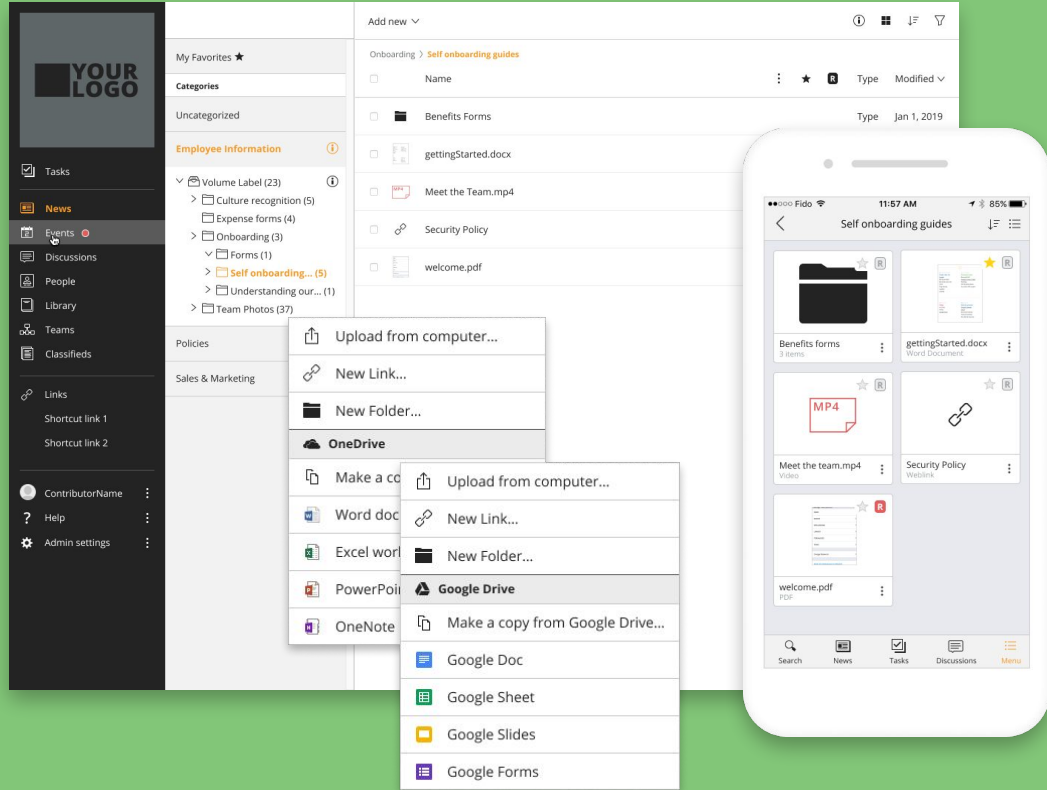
YOUR LOGO

Tasks
News
Events
Discussions
People
Library
Teams
Classifieds
Links
Shortcut link 1
Shortcut link 2
ContributorName
Help
Admin settings

My Favorites ★
Categories
Uncategorized
Employee Information
Volume Label (23)
Culture recognition (5)
Expense forms (4)
Onboarding (3)
Forms (1)
Self onboarding... (5)
Understanding our... (1)
Team Photos (37)
Policies
Sales & Marketing

Add new
Onboarding > Self onboarding guides
Name
Type Modified
Benefits Forms Type Jan 1, 2019
gettingStarted.docx
Meet the Team.mp4
Security Policy
welcome.pdf

Upload from computer...
New Link...
New Folder...
OneDrive
Make a co
Word doc
Excel work
PowerPoi
OneNote

Upload from computer...
New Link...
New Folder...
Google Drive
Make a copy from Google Drive...
Google Doc
Google Sheet
Google Slides
Google Forms

●●○○○ Fido 11:57 AM 85%
Self onboarding guides
Benefits forms
3 items
gettingStarted.docx
Word Document
MP4
Meet the team.mp4
Video
Security Policy
Weblink
welcome.pdf
PDF
Search News Tasks Discussions Menu